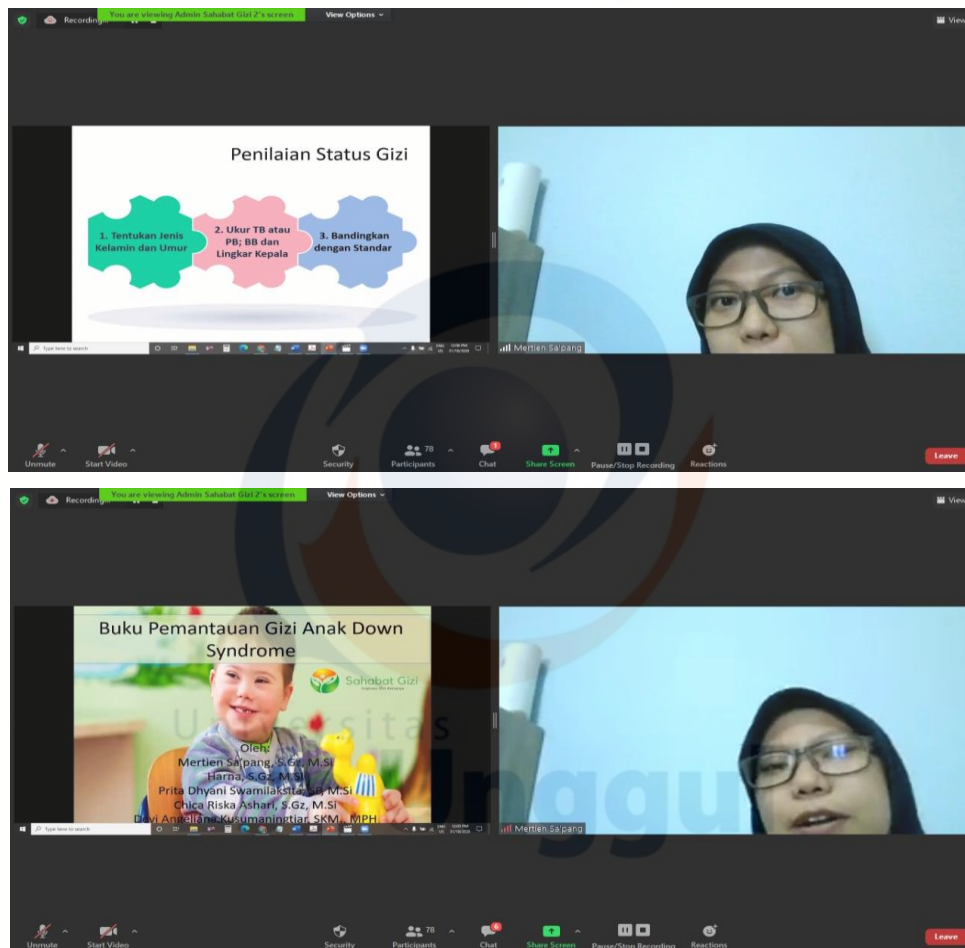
Recording You are viewing Admin Sahabat Gizi 2's screen View Options View

Penilaian Status Gizi

1. Tentukan Jenis Kelamin dan Umur

2. Ukur TB atau PB; BB dan Lingkar Kepala

3. Bandingkan dengan Standar

Type here to search

Mertien Sa'pang

Unmute Start Video Security 78 Participants Chat Share Screen Pause/Stop Recording Reactions Leave

Recording You are viewing Admin Sahabat Gizi 2's screen View Options View

Buku Pemantauan Gizi Anak Down Syndrome

Sahabat Gizi

Oleh:
Mertien Sa'pang, S.Gz, M.Si
Harna, S.Gz, M.Si
Prita Dhyani Swamilaksita, SP, M.Si
Chica Riska Ashari, S.Gz, M.Si
Dewi Angeliana Kusumaningtiar, SKM., MPH

Type here to search

Mertien Sa'pang

Universitas Esa Unggul

Unmute Start Video Security 78 Participants Chat Share Screen Pause/Stop Recording Reactions Leave